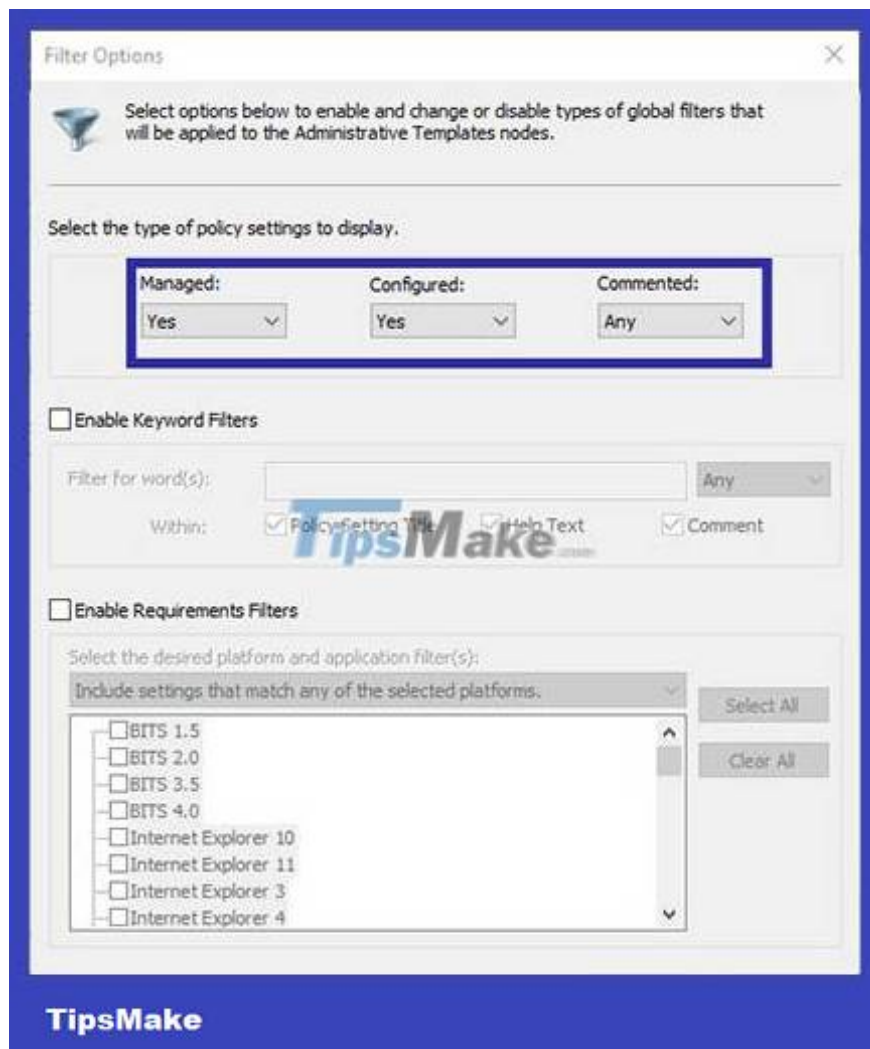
Filter Options

Select options below to enable and change or disable types of global filters that will be applied to the Administrative Templates nodes.

Select the type of policy settings to display.

Managed:
Yes

Configured:
Yes

Commented:
Any

Enable Keyword Filters

Filter for word(s):
Any

Within: Policy Setting Title Help Text Comment

TipsMake.com

Enable Requirements Filters

Select the desired platform and application filter(s):

Include settings that match any of the selected platforms.

Select All

Clear All

BITS 1.5
BITS 2.0
BITS 3.5
BITS 4.0
Internet Explorer 10
Internet Explorer 11
Internet Explorer 3
Internet Explorer 4

TipsMake